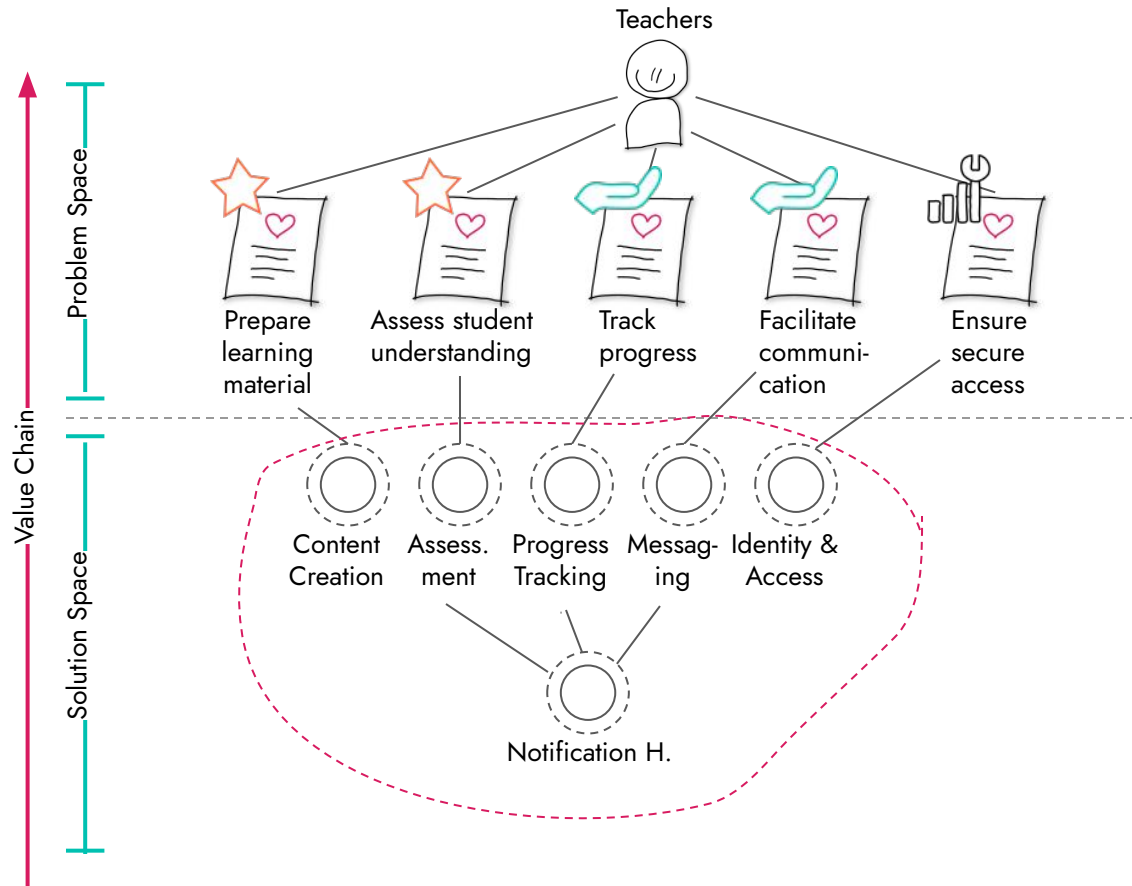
Teachers

Value Chain

Problem Space

Solution Space

Prepare learning material

Assess student understanding

Track progress

Facilitate communication

Ensure secure access

Content Creation

Assess. ment

Progress Tracking

Messag- ing

Identity & Access

Notification H.